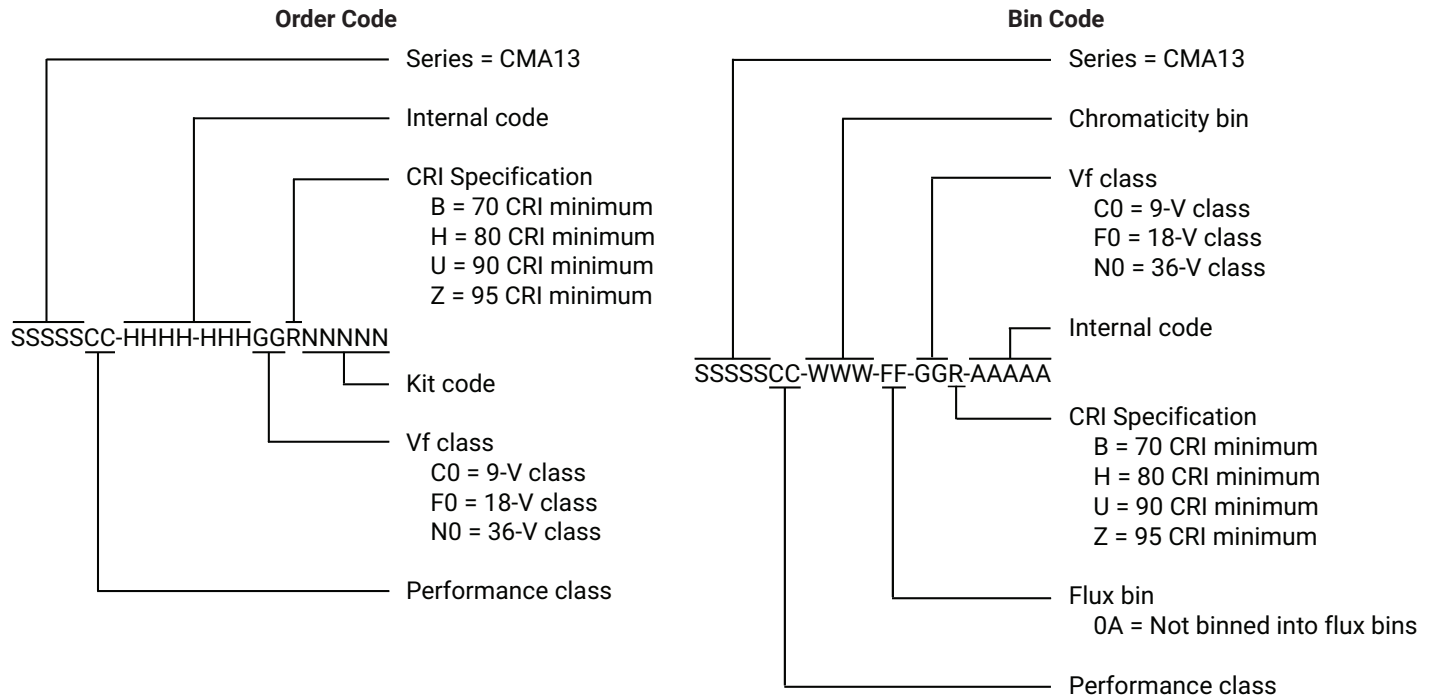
Order Code

Series = CMA13

Internal code

CRI Specification
B = 70 CRI minimum
H = 80 CRI minimum
U = 90 CRI minimum
Z = 95 CRI minimum

SSSSSCC-HHHH-HHHGGRNNNNN

Kit code

Vf class
C0 = 9-V class
F0 = 18-V class
N0 = 36-V class

Performance class

Bin Code

Series = CMA13

Chromaticity bin

Vf class
C0 = 9-V class
F0 = 18-V class
N0 = 36-V class

Internal code

SSSSSCC-WWW-FF-GGR-AAAAA

CRI Specification
B = 70 CRI minimum
H = 80 CRI minimum
U = 90 CRI minimum
Z = 95 CRI minimum

Flux bin
0A = Not binned into flux bins

Performance class